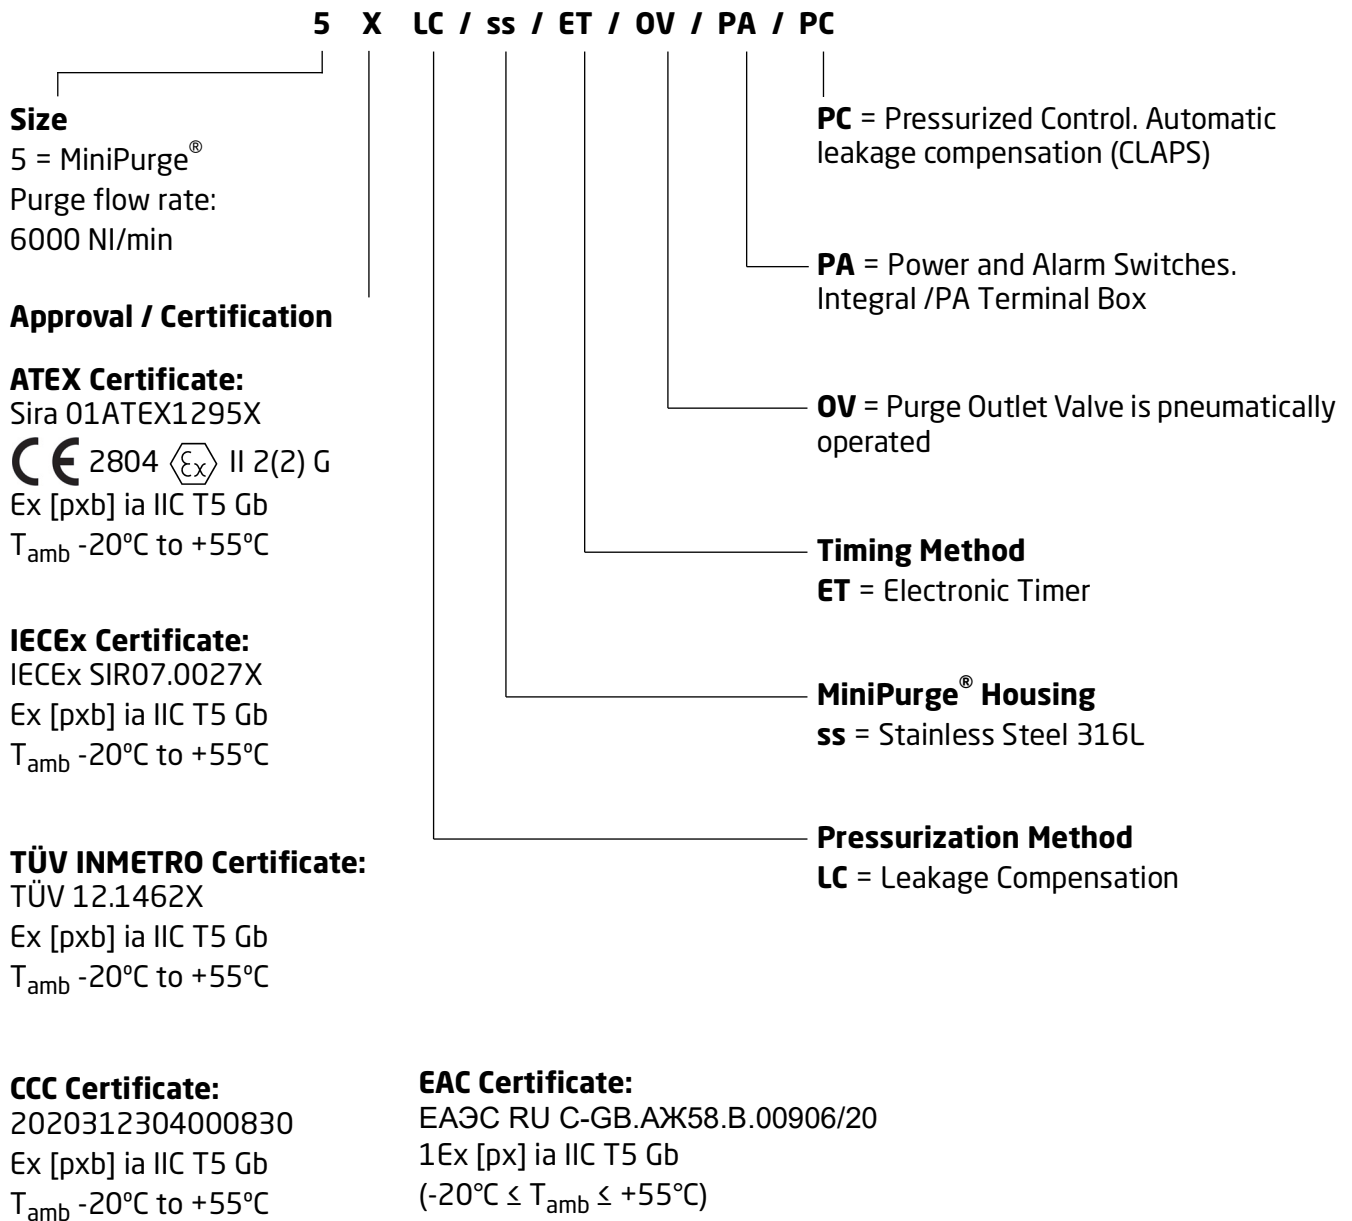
5 X LC / ss / ET / OV / PA / PC

Size
5 = MiniPurge®
Purge flow rate:
6000 Nl/min

Approval / Certification

ATEX Certificate:
Sira 01ATEX1295X
CE 2804 Ex II 2(2) G
Ex [pxb] ia IIC T5 Gb
$T_{amb}$ -20°C to +55°C

IECEx Certificate:
IECEx SIR07.0027X
Ex [pxb] ia IIC T5 Gb
$T_{amb}$ -20°C to +55°C

TÜV INMETRO Certificate:
TÜV 12.1462X
Ex [pxb] ia IIC T5 Gb
$T_{amb}$ -20°C to +55°C

CCC Certificate:
2020312304000830
Ex [pxb] ia IIC T5 Gb
$T_{amb}$ -20°C to +55°C

PC = Pressurized Control. Automatic leakage compensation (CLAPS)

PA = Power and Alarm Switches. Integral /PA Terminal Box

OV = Purge Outlet Valve is pneumatically operated

Timing Method
ET = Electronic Timer

MiniPurge® Housing
ss = Stainless Steel 316L

Pressurization Method
LC = Leakage Compensation

EAC Certificate:
ЕАЭС RU C-GB.АЖ58.В.00906/20
1Ex [px] ia IIC T5 Gb
(-20°C ≤ $T_{amb}$ ≤ +55°C)